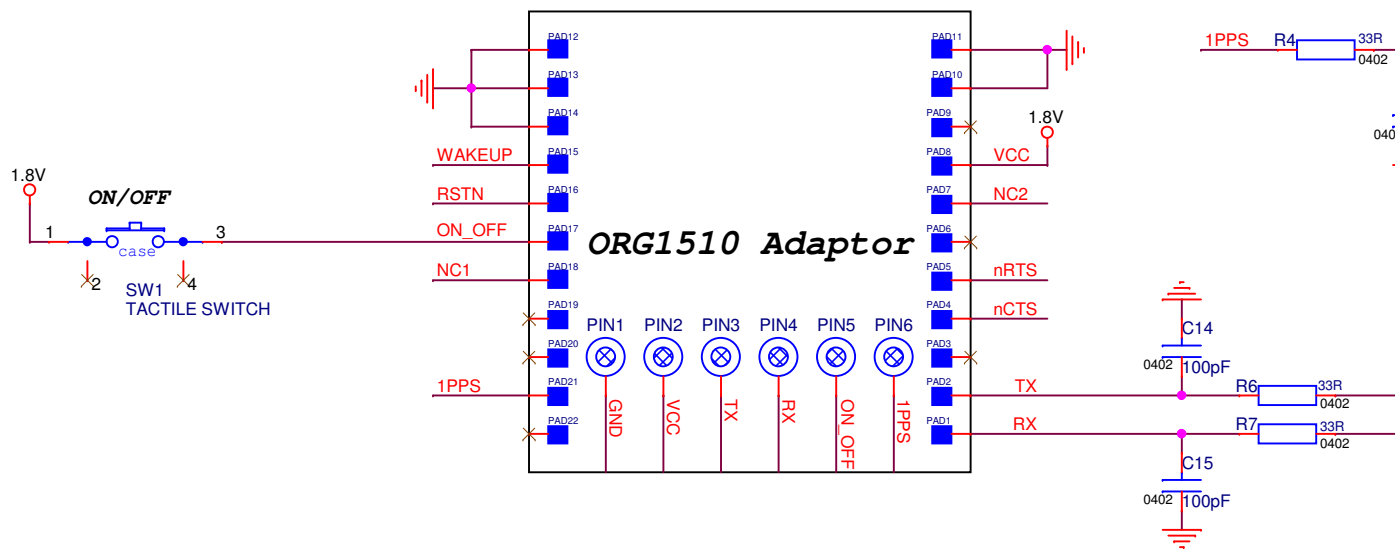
PAD12
PAD13
PAD14
PAD15
PAD16
PAD17
PAD18
PAD19
PAD20
PAD21
PAD22

PAD11
PAD10
PAD9
PAD8
PAD7
PAD6
PAD5
PAD4
PAD3
PAD2
PAD1

1PPS
R4
33R
0402

1.8V

WAKEUP
RSTN
ON_OFF
NC1
1PPS

VCC
NC2
nRTS
nCTS
TX
RX

1.8V
ON/OFF
1
3
case
2
4
SW1
TACTILE SWITCH

ORG1510 Adaptor

PIN1
PIN2
PIN3
PIN4
PIN5
PIN6
GND
VCC
TX
RX
ON_OFF
1PPS

C14
0402
100pF
R6
33R
0402
R7
33R
0402
C15
0402
100pF
040